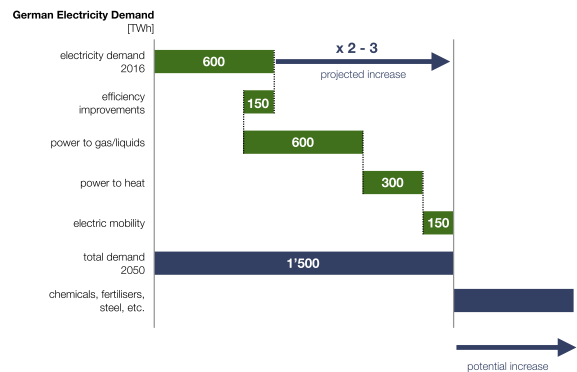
German Electricity Demand
[TWh]

electricity demand 2016
600
x 2 - 3
projected increase

efficiency improvements
150

power to gas/liquids
600

power to heat
300

electric mobility
150

total demand 2050
1'500

chemicals, fertilisers, steel, etc.

potential increase